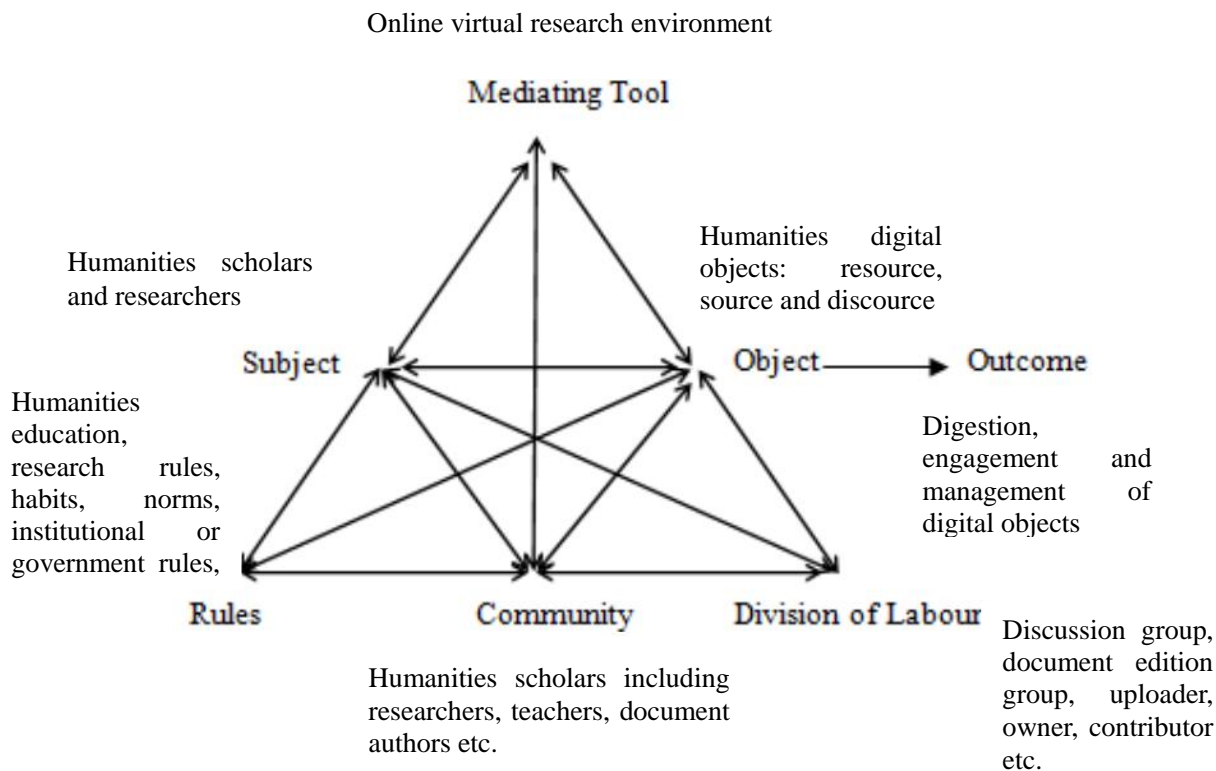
Online virtual research environment

Mediating Tool

Humanities scholars and researchers

Humanities digital objects: resource, source and discource

Subject

Object

Outcome

Humanities education, research rules, habits, norms, institutional or government rules,

Digestion, engagement and management of digital objects

Rules

Community

Division of Labour

Discussion group, document edition group, uploader, owner, contributor etc.

Humanities scholars including researchers, teachers, document authors etc.